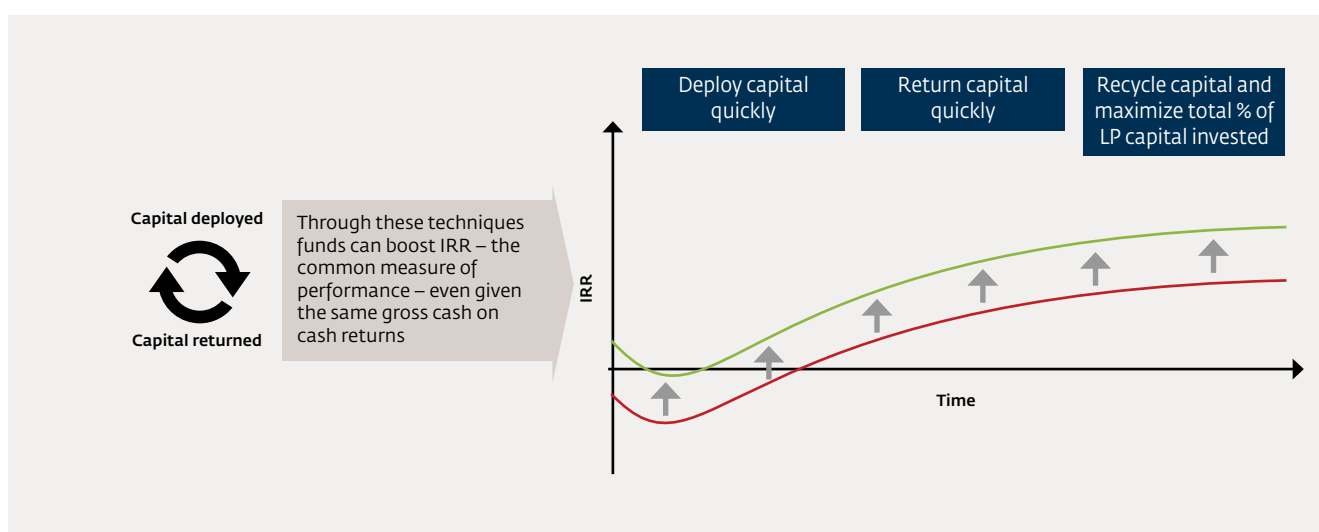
Deploy capital quickly

Return capital quickly

Recycle capital and maximize total % of LP capital invested

Capital deployed

Capital returned

Through these techniques funds can boost IRR – the common measure of performance – even given the same gross cash on cash returns

IRR

Time